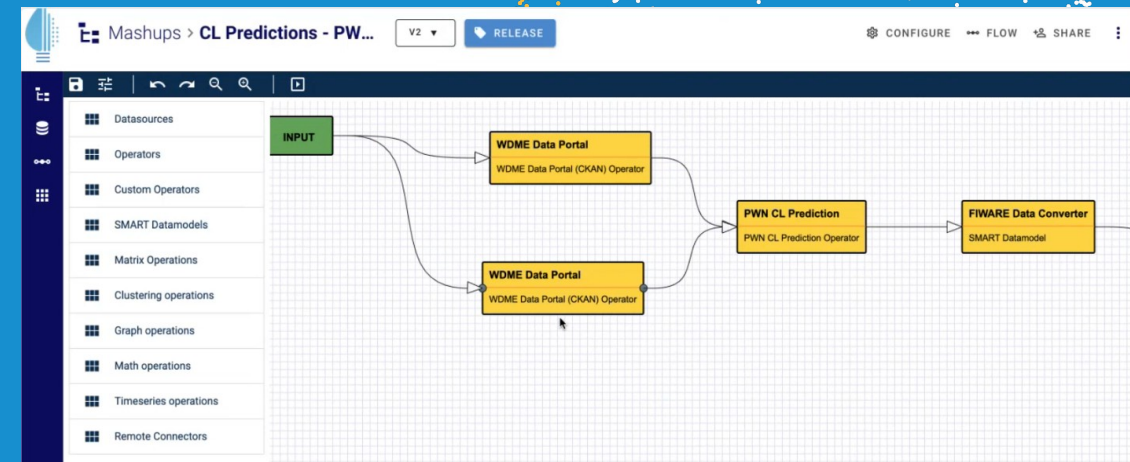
Mashups > CL Predictions - PW...

V2

RELEASE

CONFIGURE FLOW SHARE

Datasources
Operators
Custom Operators
SMART Datamodels
Matrix Operations
Clustering operations
Graph operations
Math operations
Timeseries operations
Remote Connectors

INPUT

WDME Data Portal
WDME Data Portal (CKAN) Operator

WDME Data Portal
WDME Data Portal (CKAN) Operator

PWN CL Prediction
PWN CL Prediction Operator

FIWARE Data Converter
SMART Datamodel